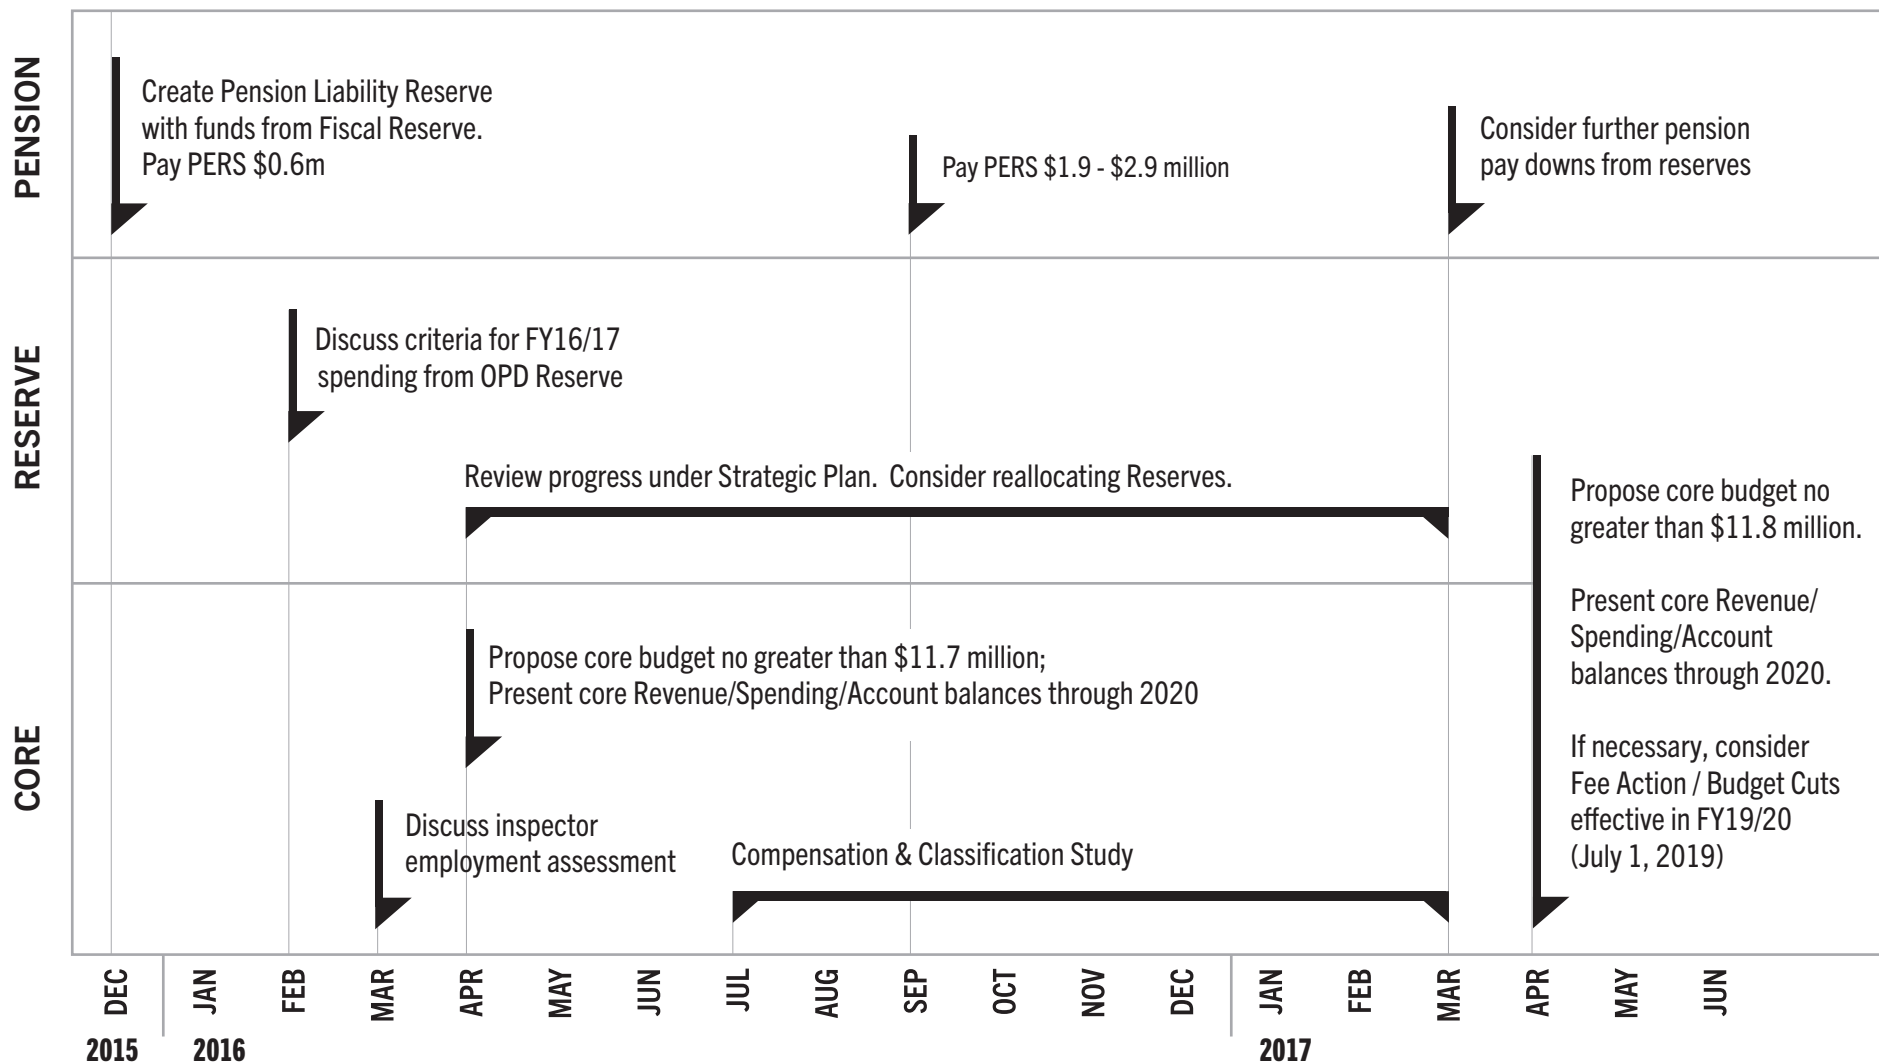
PENSION

Create Pension Liability Reserve with funds from Fiscal Reserve. Pay PERS \$0.6m

Pay PERS \$1.9 - \$2.9 million

Consider further pension pay downs from reserves

RESERVE

Discuss criteria for FY16/17 spending from OPD Reserve

Review progress under Strategic Plan. Consider reallocating Reserves.

Propose core budget no greater than \$11.8 million.

Present core Revenue/ Spending/Account balances through 2020.

If necessary, consider Fee Action / Budget Cuts effective in FY19/20 (July 1, 2019)

CORE

Propose core budget no greater than \$11.7 million; Present core Revenue/Spending/Account balances through 2020

Discuss inspector employment assessment

Compensation & Classification Study

DEC JAN FEB MAR APR MAY JUN JUL AUG SEP OCT NOV DEC JAN FEB MAR APR MAY JUN

2015 2016 2017